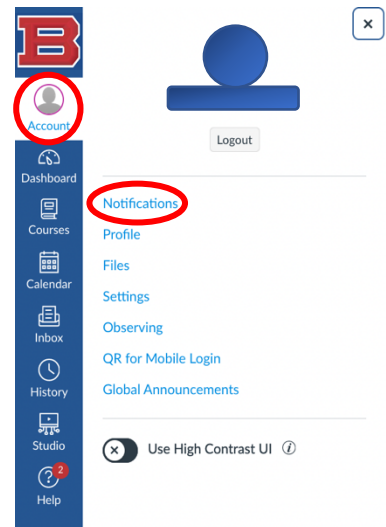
B

Account

Dashboard

Courses

Calendar

Inbox

History

Studio

2

Help

×

Logout

Notifications

Profile

Files

Settings

Observing

QR for Mobile Login

Global Announcements

Use High Contrast UI